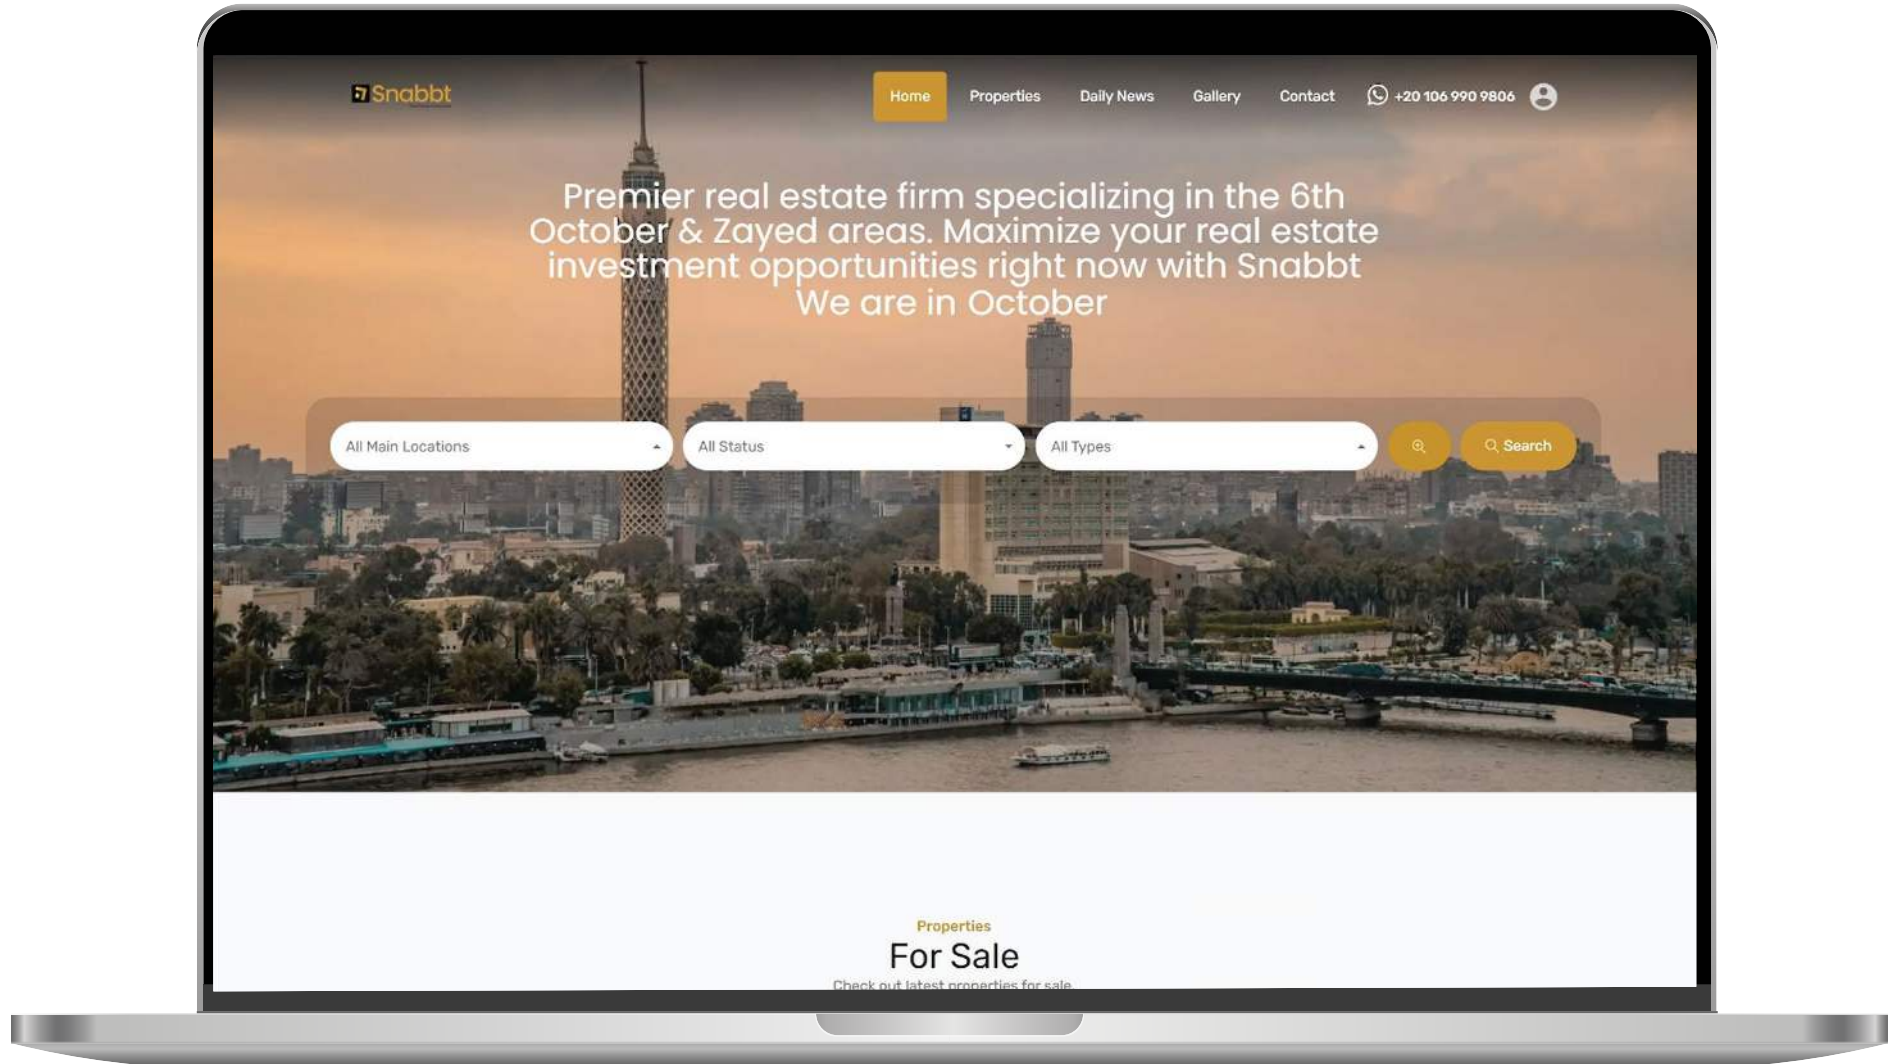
Snabbt

Home Properties Daily News Gallery Contact +20 106 990 9806

Premier real estate firm specializing in the 6th October & Zayed areas. Maximize your real estate investment opportunities right now with Snabbt
We are in October

All Main Locations
All Status
All Types
Search

Properties
For Sale
Check out latest properties for sale